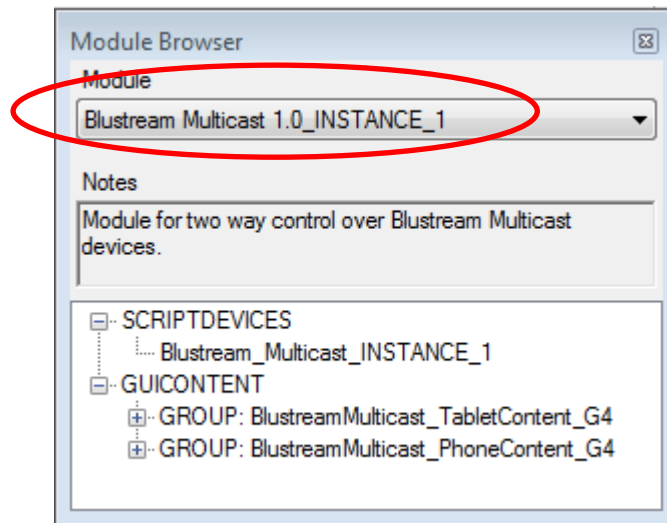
Module Browser

Module

Blustream Multicast 1.0_INSTANCE_1

Notes

Module for two way control over Blustream Multicast devices.

SCRIPTDEVICES
Blustream_Multicast_INSTANCE_1
GUICONTENT
GROUP: BlustreamMulticast_TabletContent_G4
GROUP: BlustreamMulticast_PhoneContent_G4